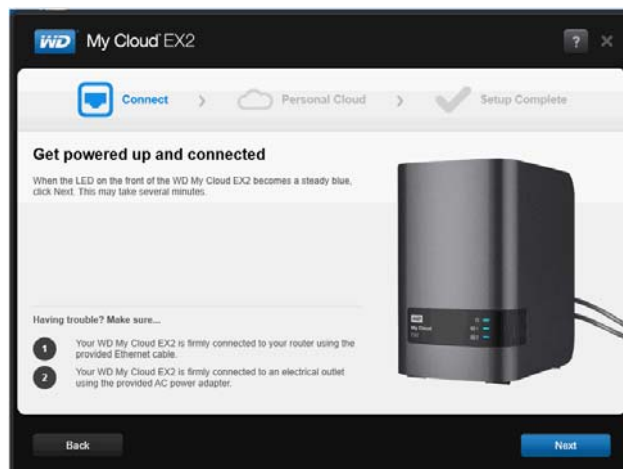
WD My Cloud EX2

?
×

Connect
Personal Cloud
Setup Complete

Get powered up and connected

When the LED on the front of the WD My Cloud EX2 becomes a steady blue, click Next. This may take several minutes.

Having trouble? Make sure...

1 Your WD My Cloud EX2 is firmly connected to your router using the provided Ethernet cable.

2 Your WD My Cloud EX2 is firmly connected to an electrical outlet using the provided AC power adapter.

WD
My Cloud
EX2

Back
Next